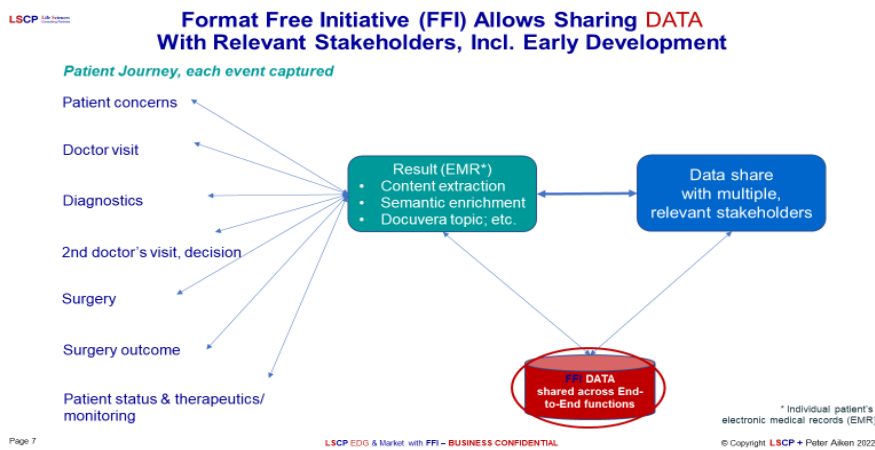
LSCP Life Sciences Consulting Partners

Format Free Initiative (FFI) Allows Sharing DATA With Relevant Stakeholders, Incl. Early Development

Patient Journey, each event captured

Patient concerns

Doctor visit

Diagnostics

2nd doctor's visit, decision

Surgery

Surgery outcome

Patient status & therapeutics/ monitoring

Result (EMR*)
• Content extraction
• Semantic enrichment
• Docuvera topic; etc.

Data share with multiple, relevant stakeholders

FFI DATA shared across End-to-End functions

* Individual patient's electronic medical records (EMR)

Page 7

LSCP EDG & Market with FFI – BUSINESS CONFIDENTIAL

© Copyright LSCP + Peter Aiken 2022